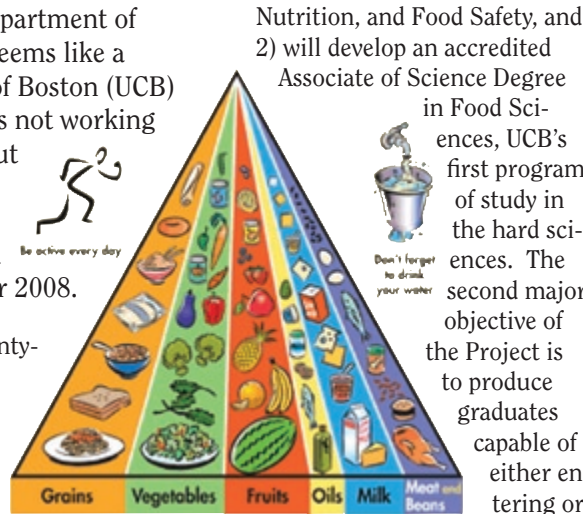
partment of
eems like a
f Boston (UCB)
s not working
ut

r 2008.

nty-

Be active every day

Nutrition, and Food Safety, and 2) will develop an accredited Associate of Science Degree in Food Sciences, UCB's first program of study in the hard sciences. The second major objective of the Project is to produce graduates capable of either en tering or

Don't forget to drink your water

| Grains | Vegetables | Fruits | Oils | Milk | Meat and Beans |
|---|---|---|---|---|---|